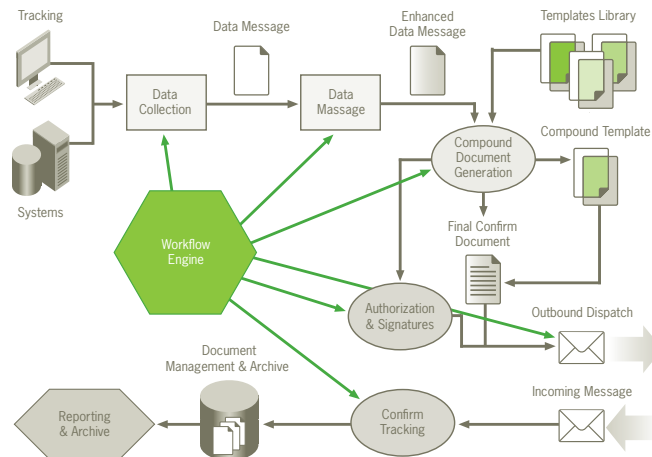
Tracking

Systems

Data Collection

Data Message

Data Massage

Enhanced Data Message

Templates Library

Compound Document Generation

Compound Template

Workflow Engine

Final Confirm Document

Authorization & Signatures

Outbound Dispatch

Document Management & Archive

Incoming Message

Reporting & Archive

Confirm Tracking